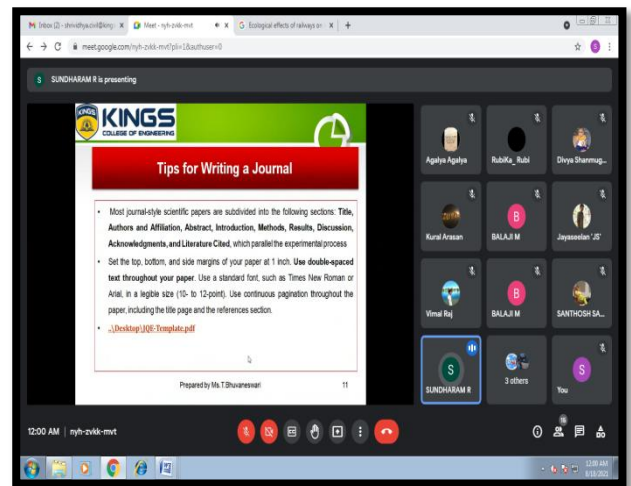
Inbox (2) - shrividhya.civil@kings ×
Meet - nyh-zvkk-mvt ×
Ecological effects of railways an ×
+
meet.google.com/nyh-zvkk-mvt?pli=1&authuser=0

SUNDHARAM R is presenting

KINGS
COLLEGE OF ENGINEERING

Tips for Writing a Journal

• Most journal-style scientific papers are subdivided into the following sections: **Title, Authors and Affiliation, Abstract, Introduction, Methods, Results, Discussion, Acknowledgments, and Literature Cited**, which parallel the experimental process

• Set the top, bottom, and side margins of your paper at 1 inch. **Use double-spaced text throughout your paper**. Use a standard font, such as Times New Roman or Arial, in a legible size (10- to 12-point). Use continuous pagination throughout the paper, including the title page and the references section.

• ..\Desktop\JQE-Template.pdf

Prepared by Ms.T.Bhuvaneswari
11

Agalya Agalya
RubiKa_ Rubi
Divya Shanmug...
Kural Arasan
BALAJI M
Jayaseelan 'JS'
Vimal Raj
BALAJI M
SANTHOSH SA...
SUNDHARAM R
3 others
You

12:00 AM | nyh-zvkk-mvt

12:00 AM
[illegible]